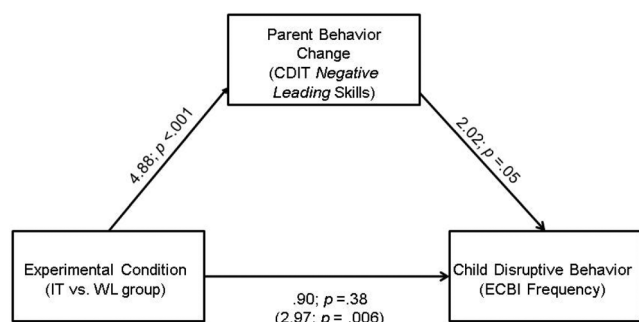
Parent Behavior Change (CDIT *Negative Leading* Skills)

4.88; *p* <.001

2.02; *p* =.05

Experimental Condition (IT vs. WL group)

Child Disruptive Behavior (ECBI Frequency)

.90; *p* =.38
(2.97; *p* = .006)